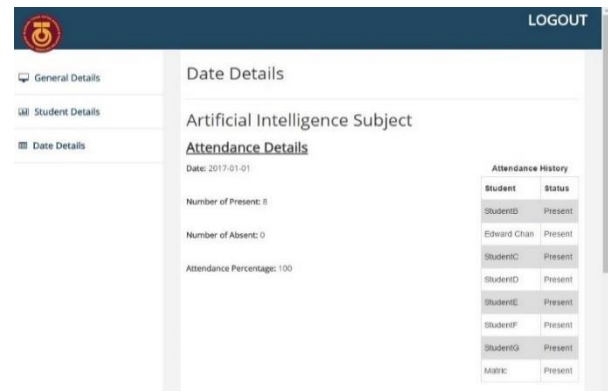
LOGOUT

General Details

Student Details

Date Details

Date Details

Artificial Intelligence Subject

Attendance Details

Date: 2017-01-01

Number of Present: 8

Number of Absent: 0

Attendance Percentage: 100

Attendance History

| Student | Status |
|---|---|
| StudentB | Present |
| Edward Chan | Present |
| StudentC | Present |
| StudentD | Present |
| StudentE | Present |
| StudentF | Present |
| StudentG | Present |
| Matric | Present |